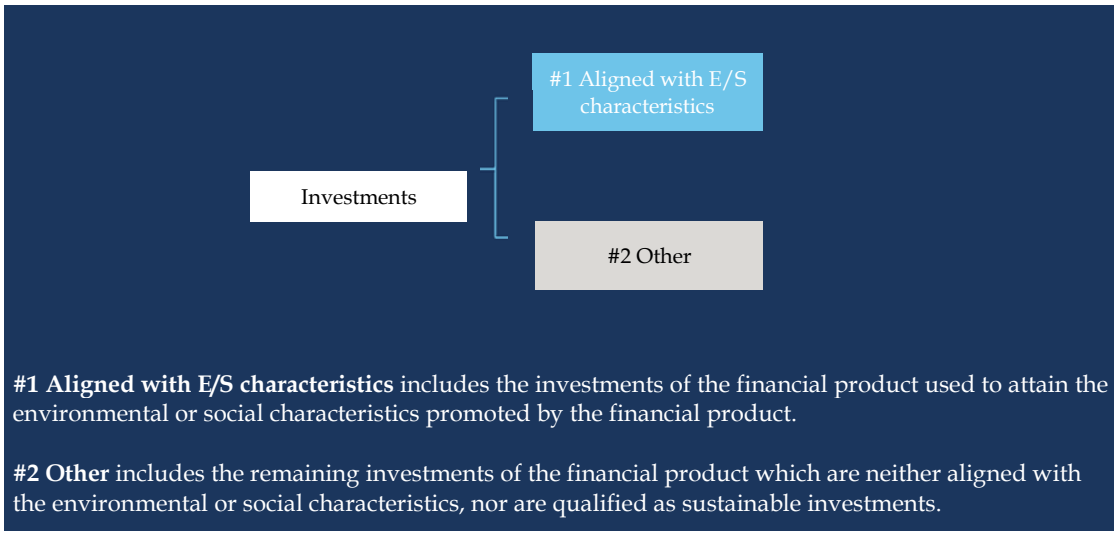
#1 Aligned with E/S characteristics

Investments

#2 Other

**#1 Aligned with E/S characteristics** includes the investments of the financial product used to attain the environmental or social characteristics promoted by the financial product.

**#2 Other** includes the remaining investments of the financial product which are neither aligned with the environmental or social characteristics, nor are qualified as sustainable investments.